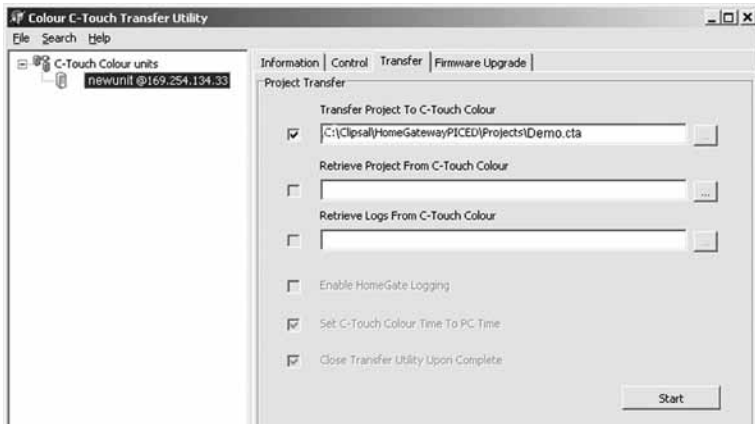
Colour C-Touch Transfer Utility

File Search Help

C-Touch Colour units
newunit @169.254.134.33

Information | Control | Transfer | Firmware Upgrade

Project Transfer

Transfer Project To C-Touch Colour
C:\Clipsal\HomeGatewayPICED\Projects\Demo.cta ...

Retrieve Project From C-Touch Colour
...

Retrieve Logs From C-Touch Colour
...

Enable HomeGate Logging

Set C-Touch Colour Time To PC Time

Close Transfer Utility Upon Complete

Start